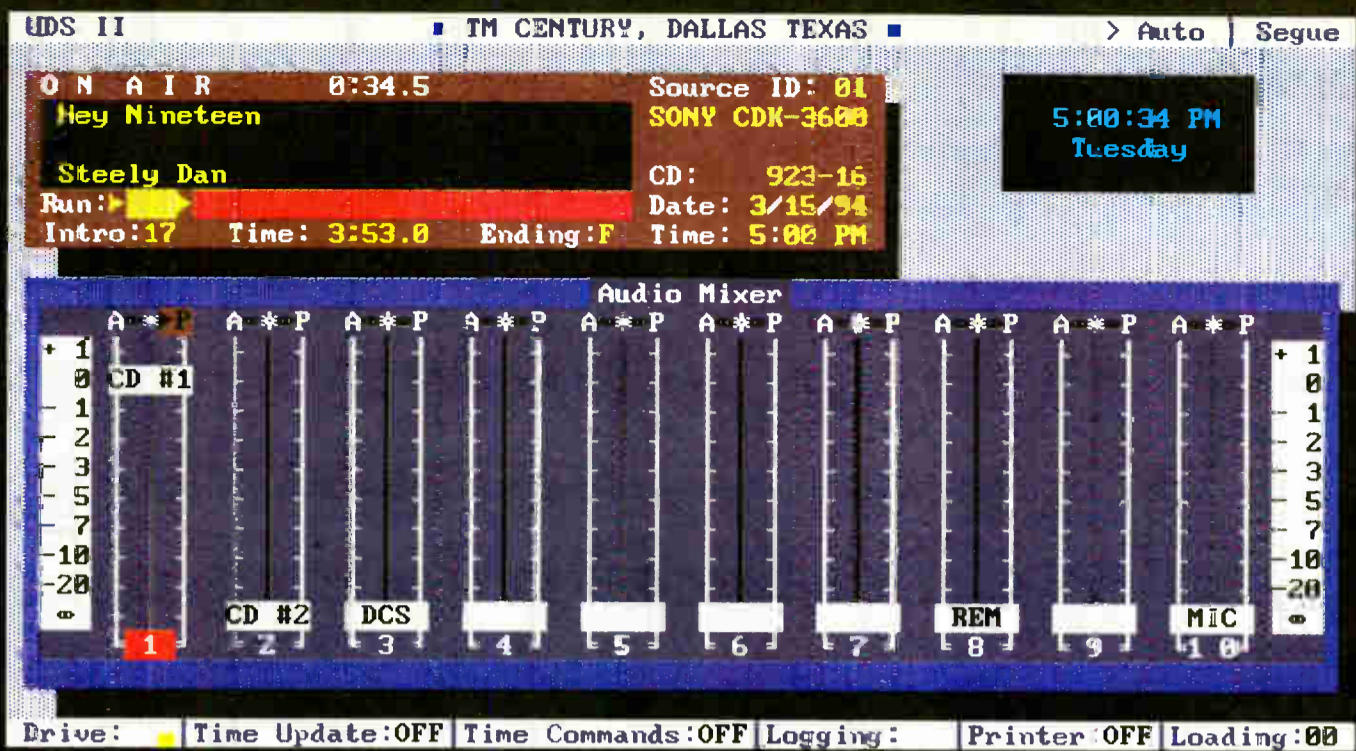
UDS II ■ TM CENTURY, DALLAS TEXAS ■ > Auto | Segue

O N A I R 0:34.5
Hey Nineteen

Steely Dan
Run:
Intro:17 Time: 3:53.0 Ending:F

Source ID: 01
SONY CDK-3600

CD: 923-16
Date: 3/15/94
Time: 5:00 PM

5:00:34 PM
Tuesday

Audio Mixer

A * P A * P A * P A * P A * P A * P A * P A * P A * P A * P

+ 1
0
1
2
3
5
7
-10
-20
∞

CD #1

CD #2 DCS REM MIC

1 2 3 4 5 6 7 8 9 10

+ 1
0
1
2
3
5
7
-10
-20
∞

Drive: | Time Update:OFF | Time Commands:OFF | Logging: | Printer:OFF | Loading:00